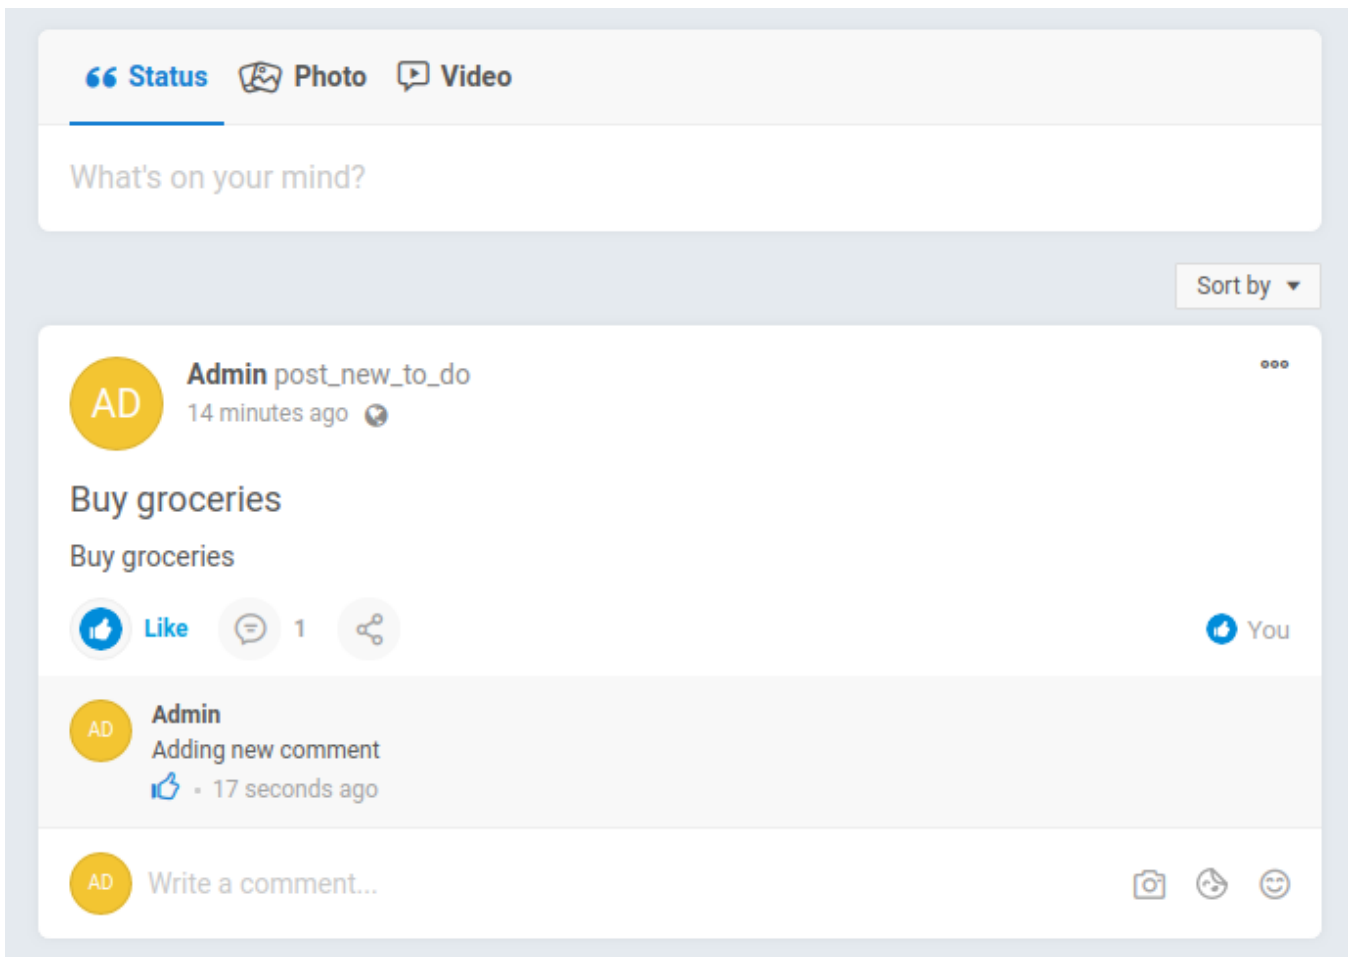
Status Photo Video

What's on your mind?

Sort by

AD

Admin post_new_to_do
14 minutes ago

Buy groceries

Buy groceries

Like 1

You

AD

Admin
Adding new comment
· 17 seconds ago

AD

Write a comment...